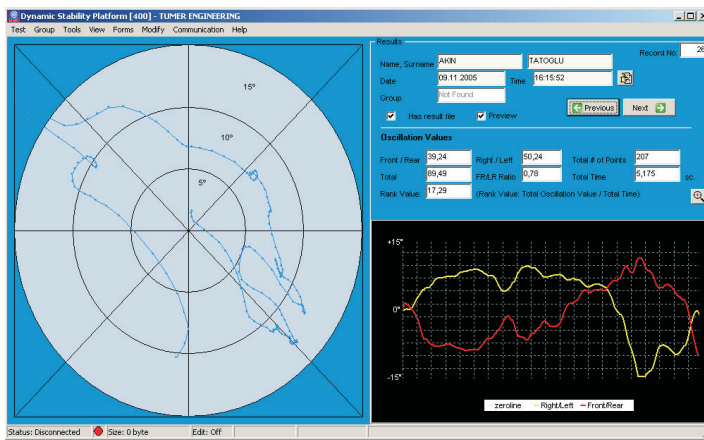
Dynamic Stability Platform [400] - TUMER ENGINEERING
Test Group Tools View Forms Modify Communication Help

15°
10°
5°

Results
Record No: 26
Name, Surname AKIN TATOGLU
Date 09.11.2005 Time 16:15:52
Group Not Found
Has result file Preview
Previous Next

Oscillation Values
Front / Rear 39,24 Right / Left 50,24 Total # of Points 207
Total 89,49 FR/LR Ratio 0,78 Total Time 5,175 sc.
Rank Value 17,29 (Rank Value: Total Oscillation Value / Total Time)

+15°
0°
-15°
zeroline Right/Left Front/Rear

Status: Disconnected Size: 0 byte Edit: Off